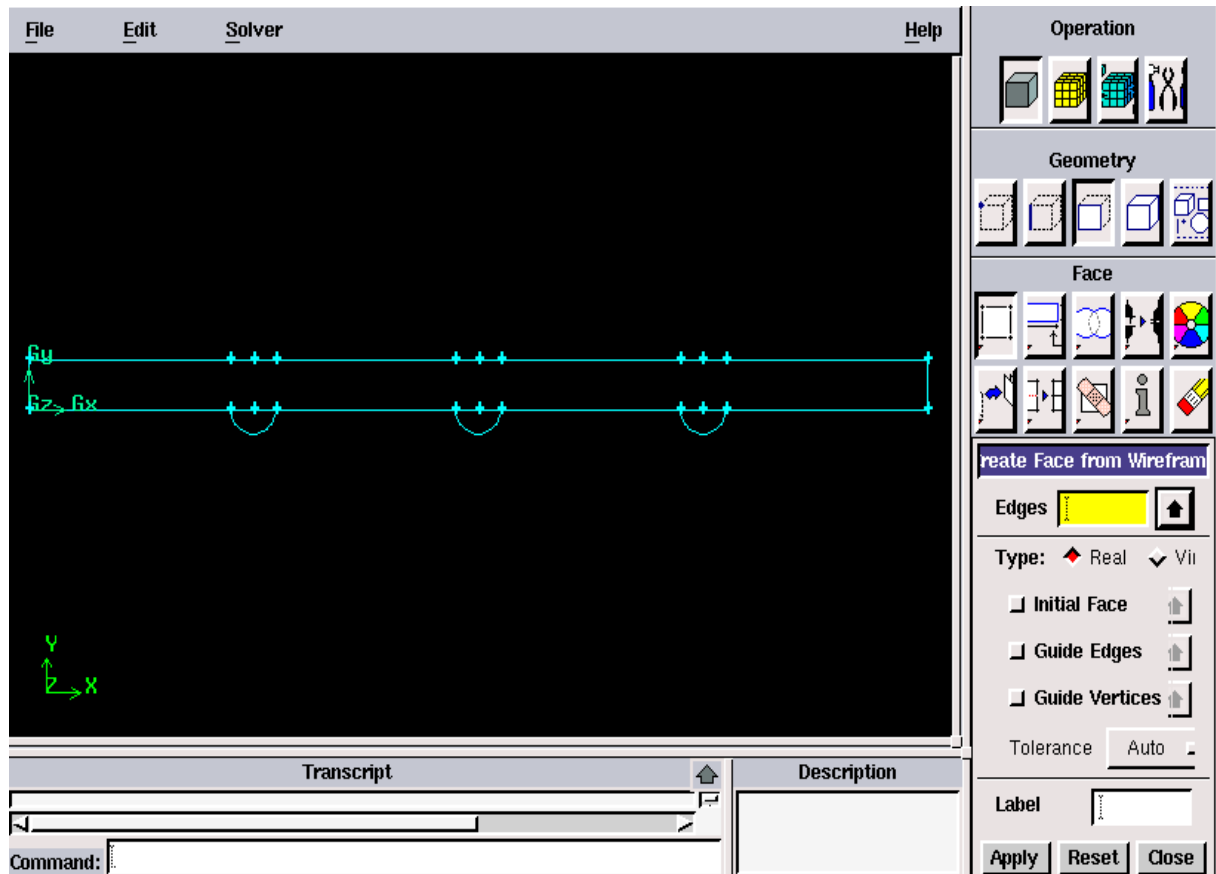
File Edit Solver Help

Gy
Gz Gx

Y
Z X

Transcript
Description
Command:

Operation
Geometry
Face
reate Face from Wirefram
Edges
Type: Real Vi
Initial Face
Guide Edges
Guide Vertices
Tolerance Auto
Label
Apply Reset Close